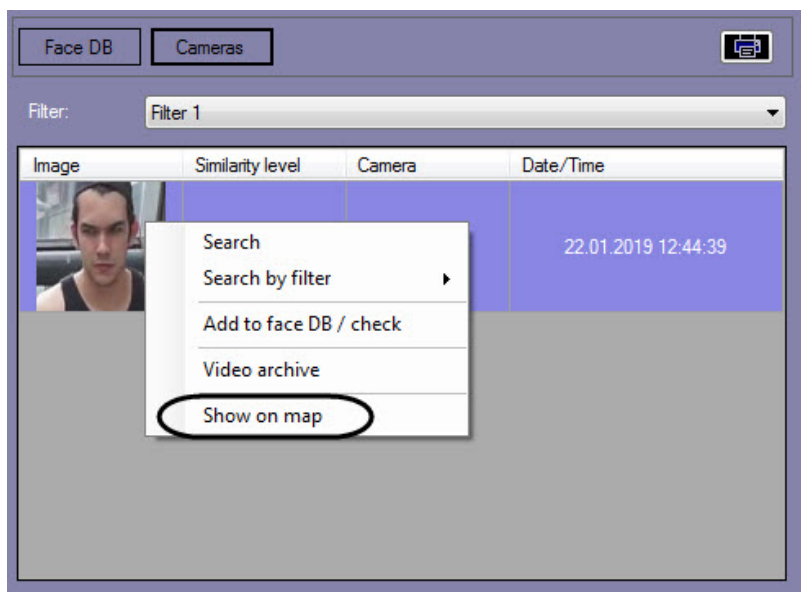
Face DB Cameras

Filter: Filter 1

| Image | Similarity level | Camera | Date/Time |
|---|---|---|---|
| | | | 22.01.2019 12:44:39 |

Search
Search by filter
Add to face DB / check
Video archive
Show on map